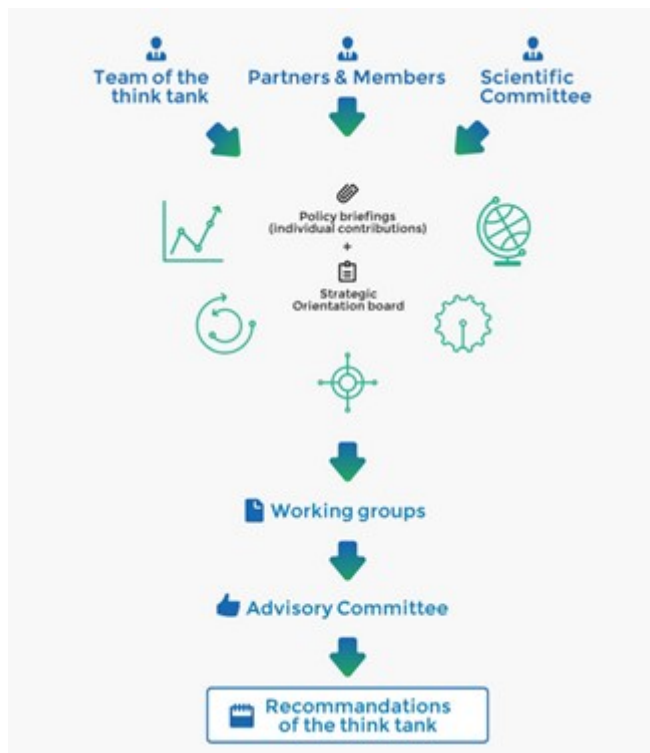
Team of the think tank

Partners & Members

Scientific Committee

Policy briefings (individual contributions)

+

Strategic Orientation board

Working groups

Advisory Committee

Recommandations of the think tank